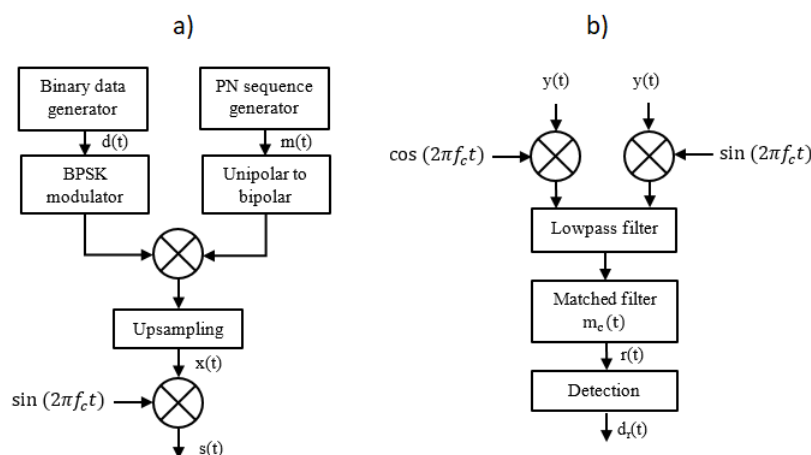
a)

Binary data generator

PN sequence generator

d(t)

m(t)

BPSK modulator

Unipolar to bipolar

Upsampling

x(t)

$\sin(2\pi f_c t)$

s(t)

b)

y(t)

y(t)

$\cos(2\pi f_c t)$

$\sin(2\pi f_c t)$

Lowpass filter

Matched filter $m_c(t)$

r(t)

Detection

$d_r(t)$